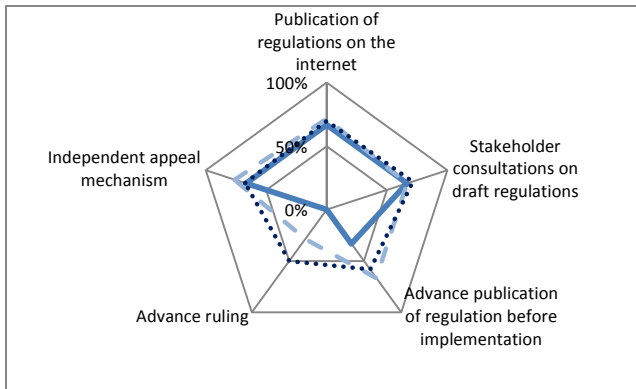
Publication of regulations on the internet

100%

50%

0%

Stakeholder consultations on draft regulations

Independent appeal mechanism

Advance publication of regulation before implementation

Advance ruling